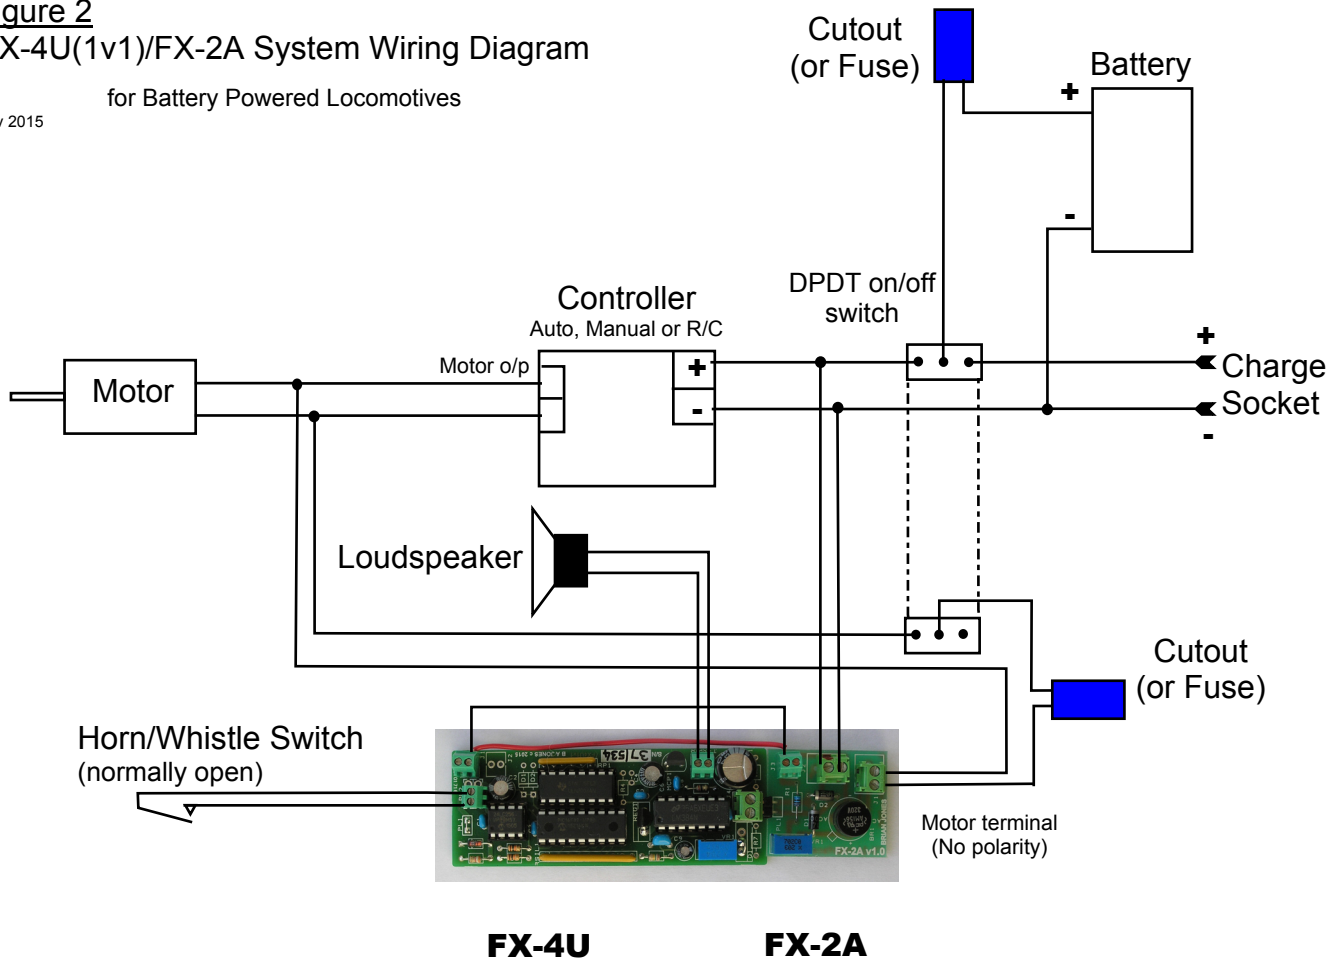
gure 2
X-4U(1v1)/FX-2A System Wiring Diagram

for Battery Powered Locomotives

y 2015

Cutout
(or Fuse)

Battery

+

-

Controller
Auto, Manual or R/C

DPDT on/off
switch

Motor

Motor o/p

+

-

+
Charge
Socket
-

Loudspeaker

Cutout
(or Fuse)

Horn/Whistle Switch
(normally open)

FX-2A v1.0

Motor terminal
(No polarity)

FX-4U

FX-2A